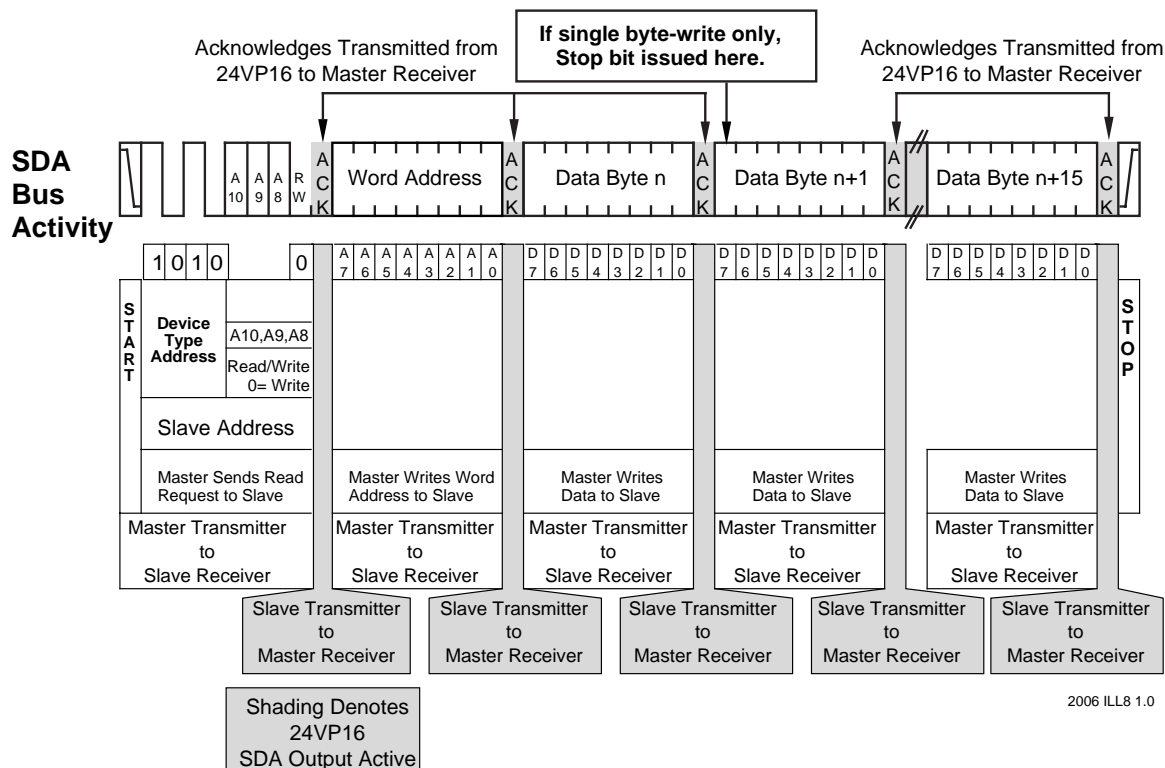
Acknowledges Transmitted from 24VP16 to Master Receiver

If single byte-write only, Stop bit issued here.

Acknowledges Transmitted from 24VP16 to Master Receiver

SDA Bus Activity

A 10 A 9 A 8 R W

A C K

Word Address

A C K

Data Byte n

A C K

Data Byte n+1

A C K

Data Byte n+15

A C K

1 0 1 0 0

A 7 A 6 A 5 A 4 A 3 A 2 A 1 A 0

D 7 D 6 D 5 D 4 D 3 D 2 D 1 D 0

D 7 D 6 D 5 D 4 D 3 D 2 D 1 D 0

D 7 D 6 D 5 D 4 D 3 D 2 D 1 D 0

S T A R T

Device Type Address

A10,A9,A8

Read/Write 0= Write

Slave Address

Master Sends Read Request to Slave

Master Writes Word Address to Slave

Master Writes Data to Slave

Master Writes Data to Slave

Master Writes Data to Slave

S T O P

Master Transmitter to Slave Receiver

Master Transmitter to Slave Receiver

Master Transmitter to Slave Receiver

Master Transmitter to Slave Receiver

Master Transmitter to Slave Receiver

Slave Transmitter to Master Receiver

Slave Transmitter to Master Receiver

Slave Transmitter to Master Receiver

Slave Transmitter to Master Receiver

Slave Transmitter to Master Receiver

2006 ILL8 1.0

Shading Denotes 24VP16 SDA Output Active